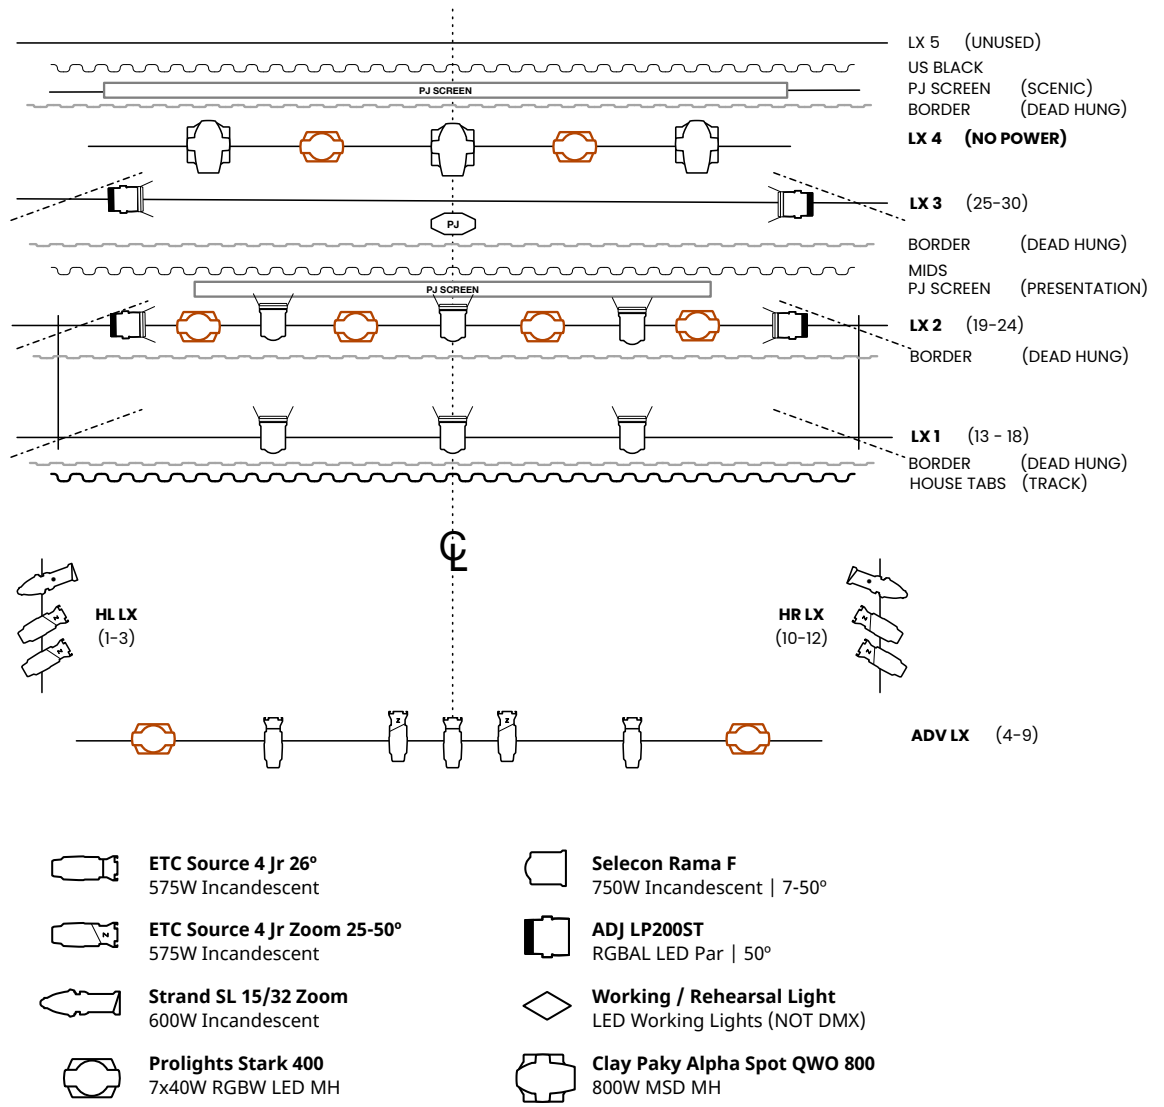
LX 5 (UNUSED)
US BLACK
PJ SCREEN
PJ SCREEN (SCENIC)
BORDER (DEAD HUNG)
LX 4 (NO POWER)
LX 3 (25-30)
PJ
BORDER (DEAD HUNG)
MIDS
PJ SCREEN
PJ SCREEN (PRESENTATION)
LX 2 (19-24)
BORDER (DEAD HUNG)
LX 1 (13 - 18)
BORDER (DEAD HUNG)
HOUSE TABS (TRACK)

CL

HL LX
(1-3)

HR LX
(10-12)

ADV LX (4-9)

ETC Source 4 Jr 26º
575W Incandescent

Selecon Rama F
750W Incandescent | 7-50º

ETC Source 4 Jr Zoom 25-50º
575W Incandescent

ADJ LP200ST
RGBAL LED Par | 50º

Strand SL 15/32 Zoom
600W Incandescent

Working / Rehearsal Light
LED Working Lights (NOT DMX)

Prolights Stark 400
7x40W RGBW LED MH

Clay Paky Alpha Spot QWO 800
800W MSD MH